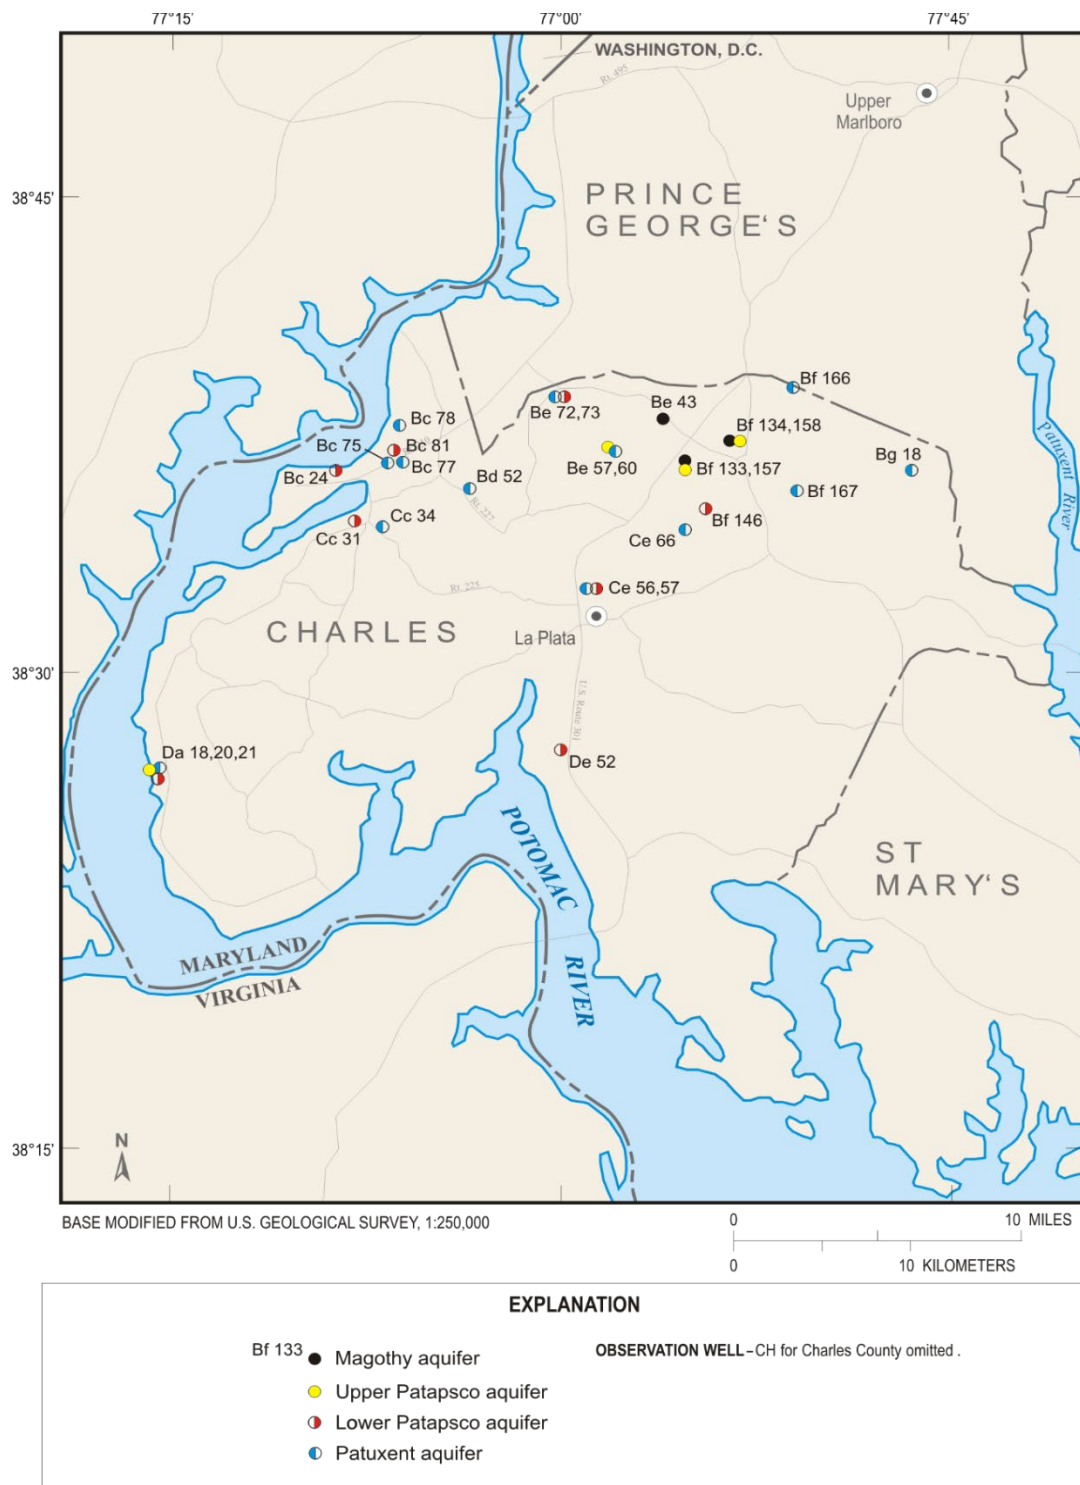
77°15'
77°00'
77°45'

WASHINGTON, D.C.

Rt. 495

Upper Marlboro

38°45'

PRINCE GEORGE'S

Bf 166

Be 72,73

Be 43

Bf 134,158

Bc 78

Bc 75

Bc 81

Bc 77

Bc 24

Bd 52

Be 57,60

Bf 133,157

Bg 18

Bf 167

Patuxent River

Cc 34

Cc 31

Rt. 227

Bf 146

Ce 66

Rt. 225

Ce 56,57

CHARLES

La Plata

38°30'

U.S. Route 301

Da 18,20,21

De 52

POTOMAC

RIVER

ST MARY'S

MARYLAND

VIRGINIA

38°15'

N

BASE MODIFIED FROM U.S. GEOLOGICAL SURVEY, 1:250,000

0 10 MILES

0 10 KILOMETERS

EXPLANATION

Bf 133 Magothy aquifer

Upper Patapsco aquifer

Lower Patapsco aquifer

Patuxent aquifer

OBSERVATION WELL–CH for Charles County omitted .